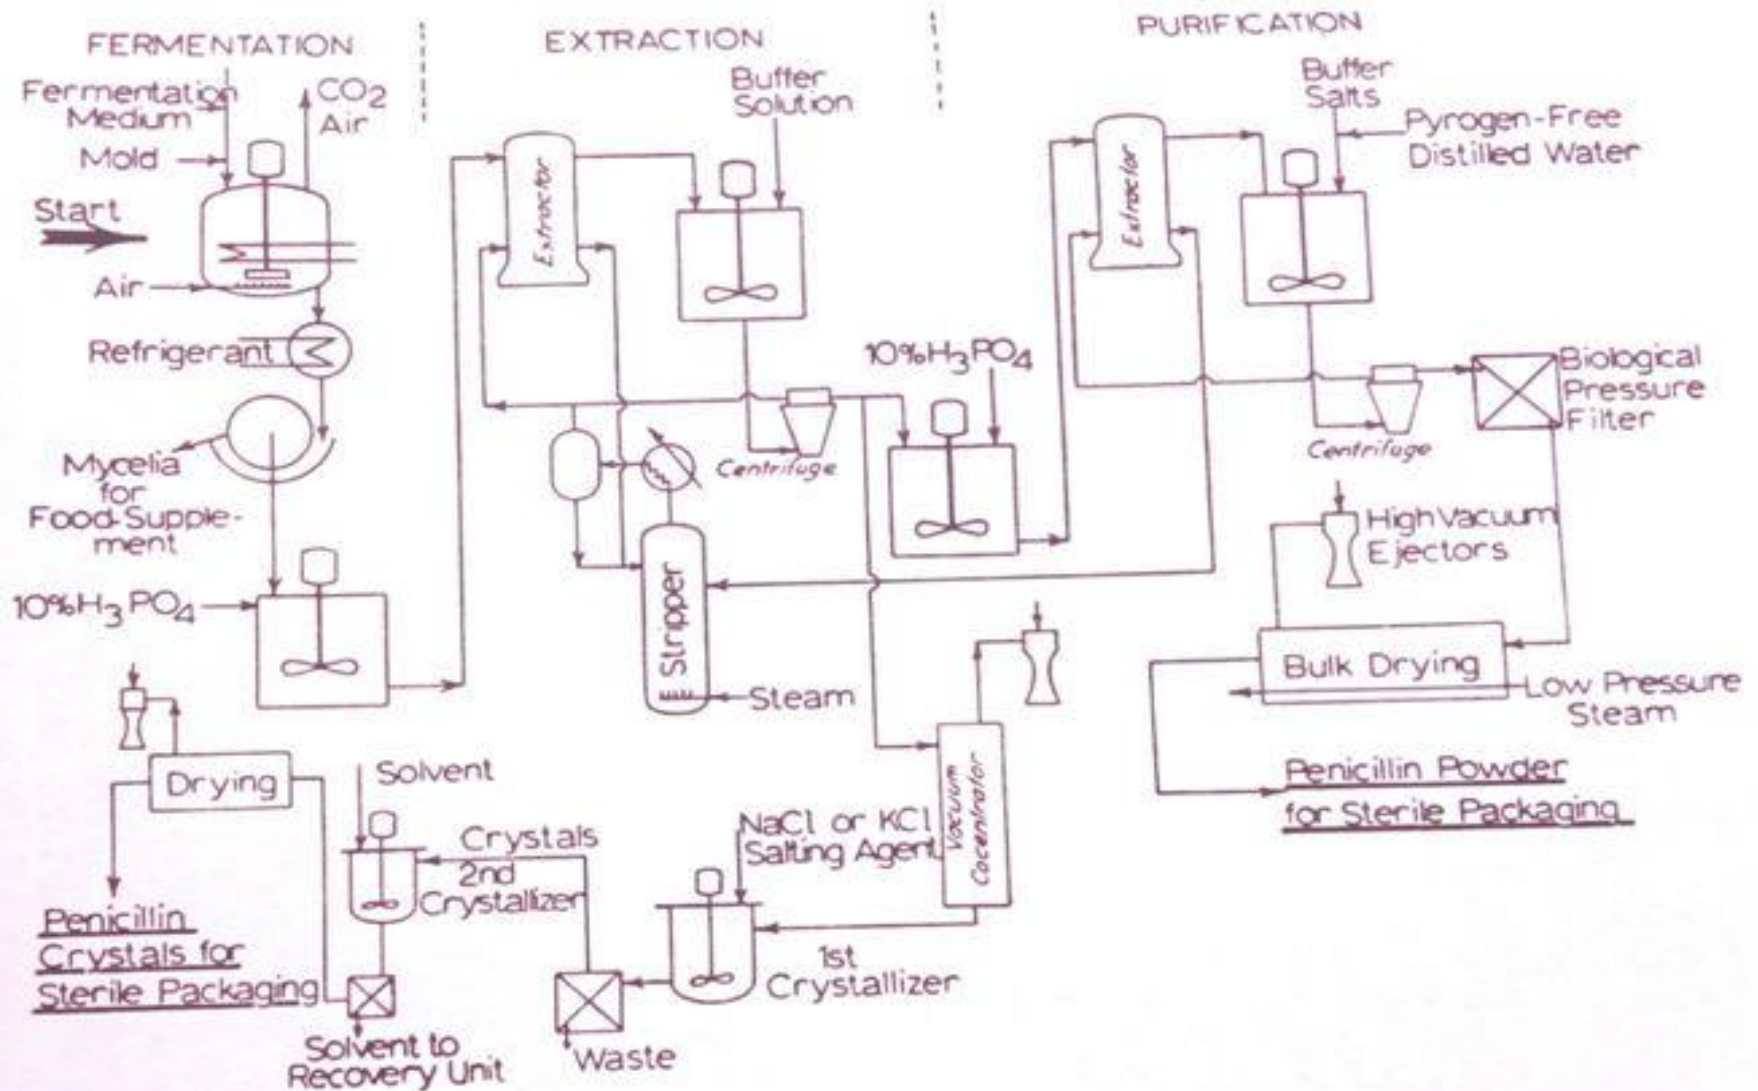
FERMENTATION

EXTRACTION

PURIFICATION

Fermentation Medium

$CO_2$ Air

Mold

Start

Air

Refrigerant

Mycelia for Food Supplement

10% $H_3PO_4$

Extractor

Buffer Solution

Centrifuge

Stripper

Steam

10% $H_3PO_4$

Extractor

Buffer Salts

Pyrogen-Free Distilled Water

Centrifuge

Biological Pressure Filter

High Vacuum Ejectors

Bulk Drying

Low Pressure Steam

Penicillin Powder for Sterile Packaging

Vacuum Concentrator

NaCl or KCl Salting Agent

1st Crystallizer

Waste

Solvent

Crystals

2nd Crystallizer

Solvent to Recovery Unit

Drying

Penicillin Crystals for Sterile Packaging